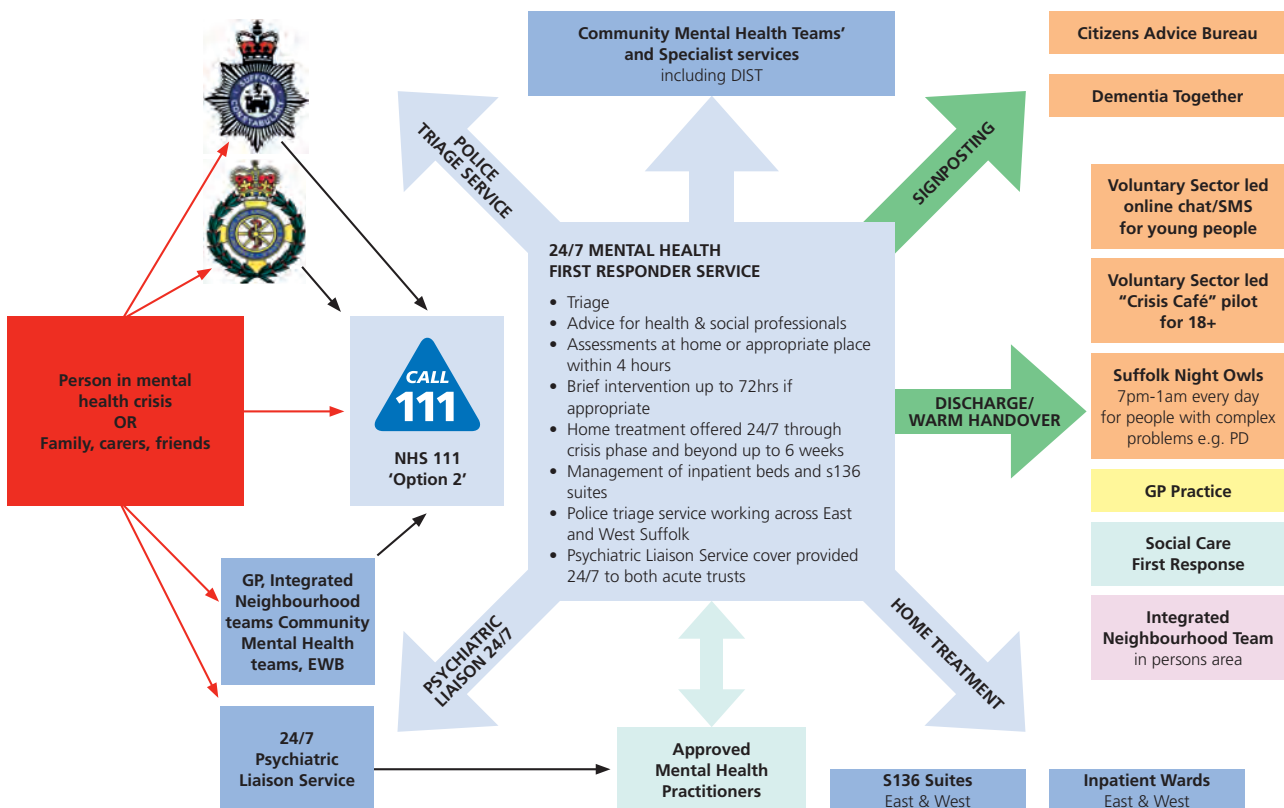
Community Mental Health Teams' and Specialist services
including DIST

Citizens Advice Bureau

Dementia Together

POLICE TRIAGE SERVICE

SIGNPOSTING

Voluntary Sector led online chat/SMS for young people

24/7 MENTAL HEALTH FIRST RESPONDER SERVICE

- Triage
- Advice for health & social professionals
- Assessments at home or appropriate place within 4 hours
- Brief intervention up to 72hrs if appropriate
- Home treatment offered 24/7 through crisis phase and beyond up to 6 weeks
- Management of inpatient beds and s136 suites
- Police triage service working across East and West Suffolk
- Psychiatric Liaison Service cover provided 24/7 to both acute trusts

Voluntary Sector led "Crisis Café" pilot for 18+

Person in mental health crisis
OR
Family, carers, friends

CALL 111

NHS 111 'Option 2'

DISCHARGE/ WARM HANDOVER

Suffolk Night Owls
7pm-1am every day for people with complex problems e.g. PD

GP Practice

Social Care First Response

GP, Integrated Neighbourhood teams Community Mental Health teams, EWB

PSYCHIATRIC LIAISON 24/7

HOME TREATMENT

Integrated Neighbourhood Team
in persons area

24/7 Psychiatric Liaison Service

Approved Mental Health Practitioners

S136 Suites
East & West

Inpatient Wards
East & West